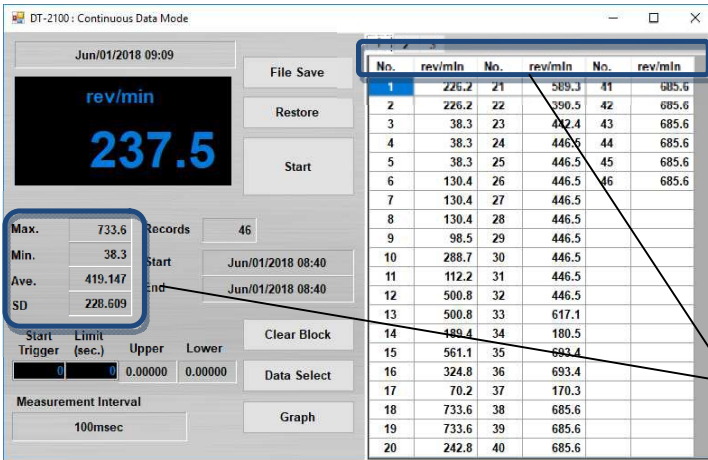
DT-2100 : Continuous Data Mode

Jun/01/2018 09:09

rev/min

237.5

File Save

Restore

Start

Max. 733.6
Min. 38.3
Ave. 419.147
SD 228.609

Records 46

Start Jun/01/2018 08:40

End Jun/01/2018 08:40

Clear Block

Start Trigger | Limit (sec.) | Upper | Lower
0 | 0 | 0.00000 | 0.00000

Data Select

Measurement Interval

100msec

Graph

1 2 3

| No. | rev/min | No. | rev/min | No. | rev/min |
|---|---|---|---|---|---|
| 1 | 226.2 | 21 | 589.3 | 41 | 685.6 |
| 2 | 226.2 | 22 | 390.5 | 42 | 685.6 |
| 3 | 38.3 | 23 | 442.4 | 43 | 685.6 |
| 4 | 38.3 | 24 | 446.5 | 44 | 685.6 |
| 5 | 38.3 | 25 | 446.5 | 45 | 685.6 |
| 6 | 130.4 | 26 | 446.5 | 46 | 685.6 |
| 7 | 130.4 | 27 | 446.5 | | |
| 8 | 130.4 | 28 | 446.5 | | |
| 9 | 98.5 | 29 | 446.5 | | |
| 10 | 288.7 | 30 | 446.5 | | |
| 11 | 112.2 | 31 | 446.5 | | |
| 12 | 500.8 | 32 | 446.5 | | |
| 13 | 500.8 | 33 | 617.1 | | |
| 14 | 189.4 | 34 | 180.5 | | |
| 15 | 561.1 | 35 | 693.4 | | |
| 16 | 324.8 | 36 | 693.4 | | |
| 17 | 70.2 | 37 | 170.3 | | |
| 18 | 733.6 | 38 | 685.6 | | |
| 19 | 733.6 | 39 | 685.6 | | |
| 20 | 242.8 | 40 | 685.6 | | |